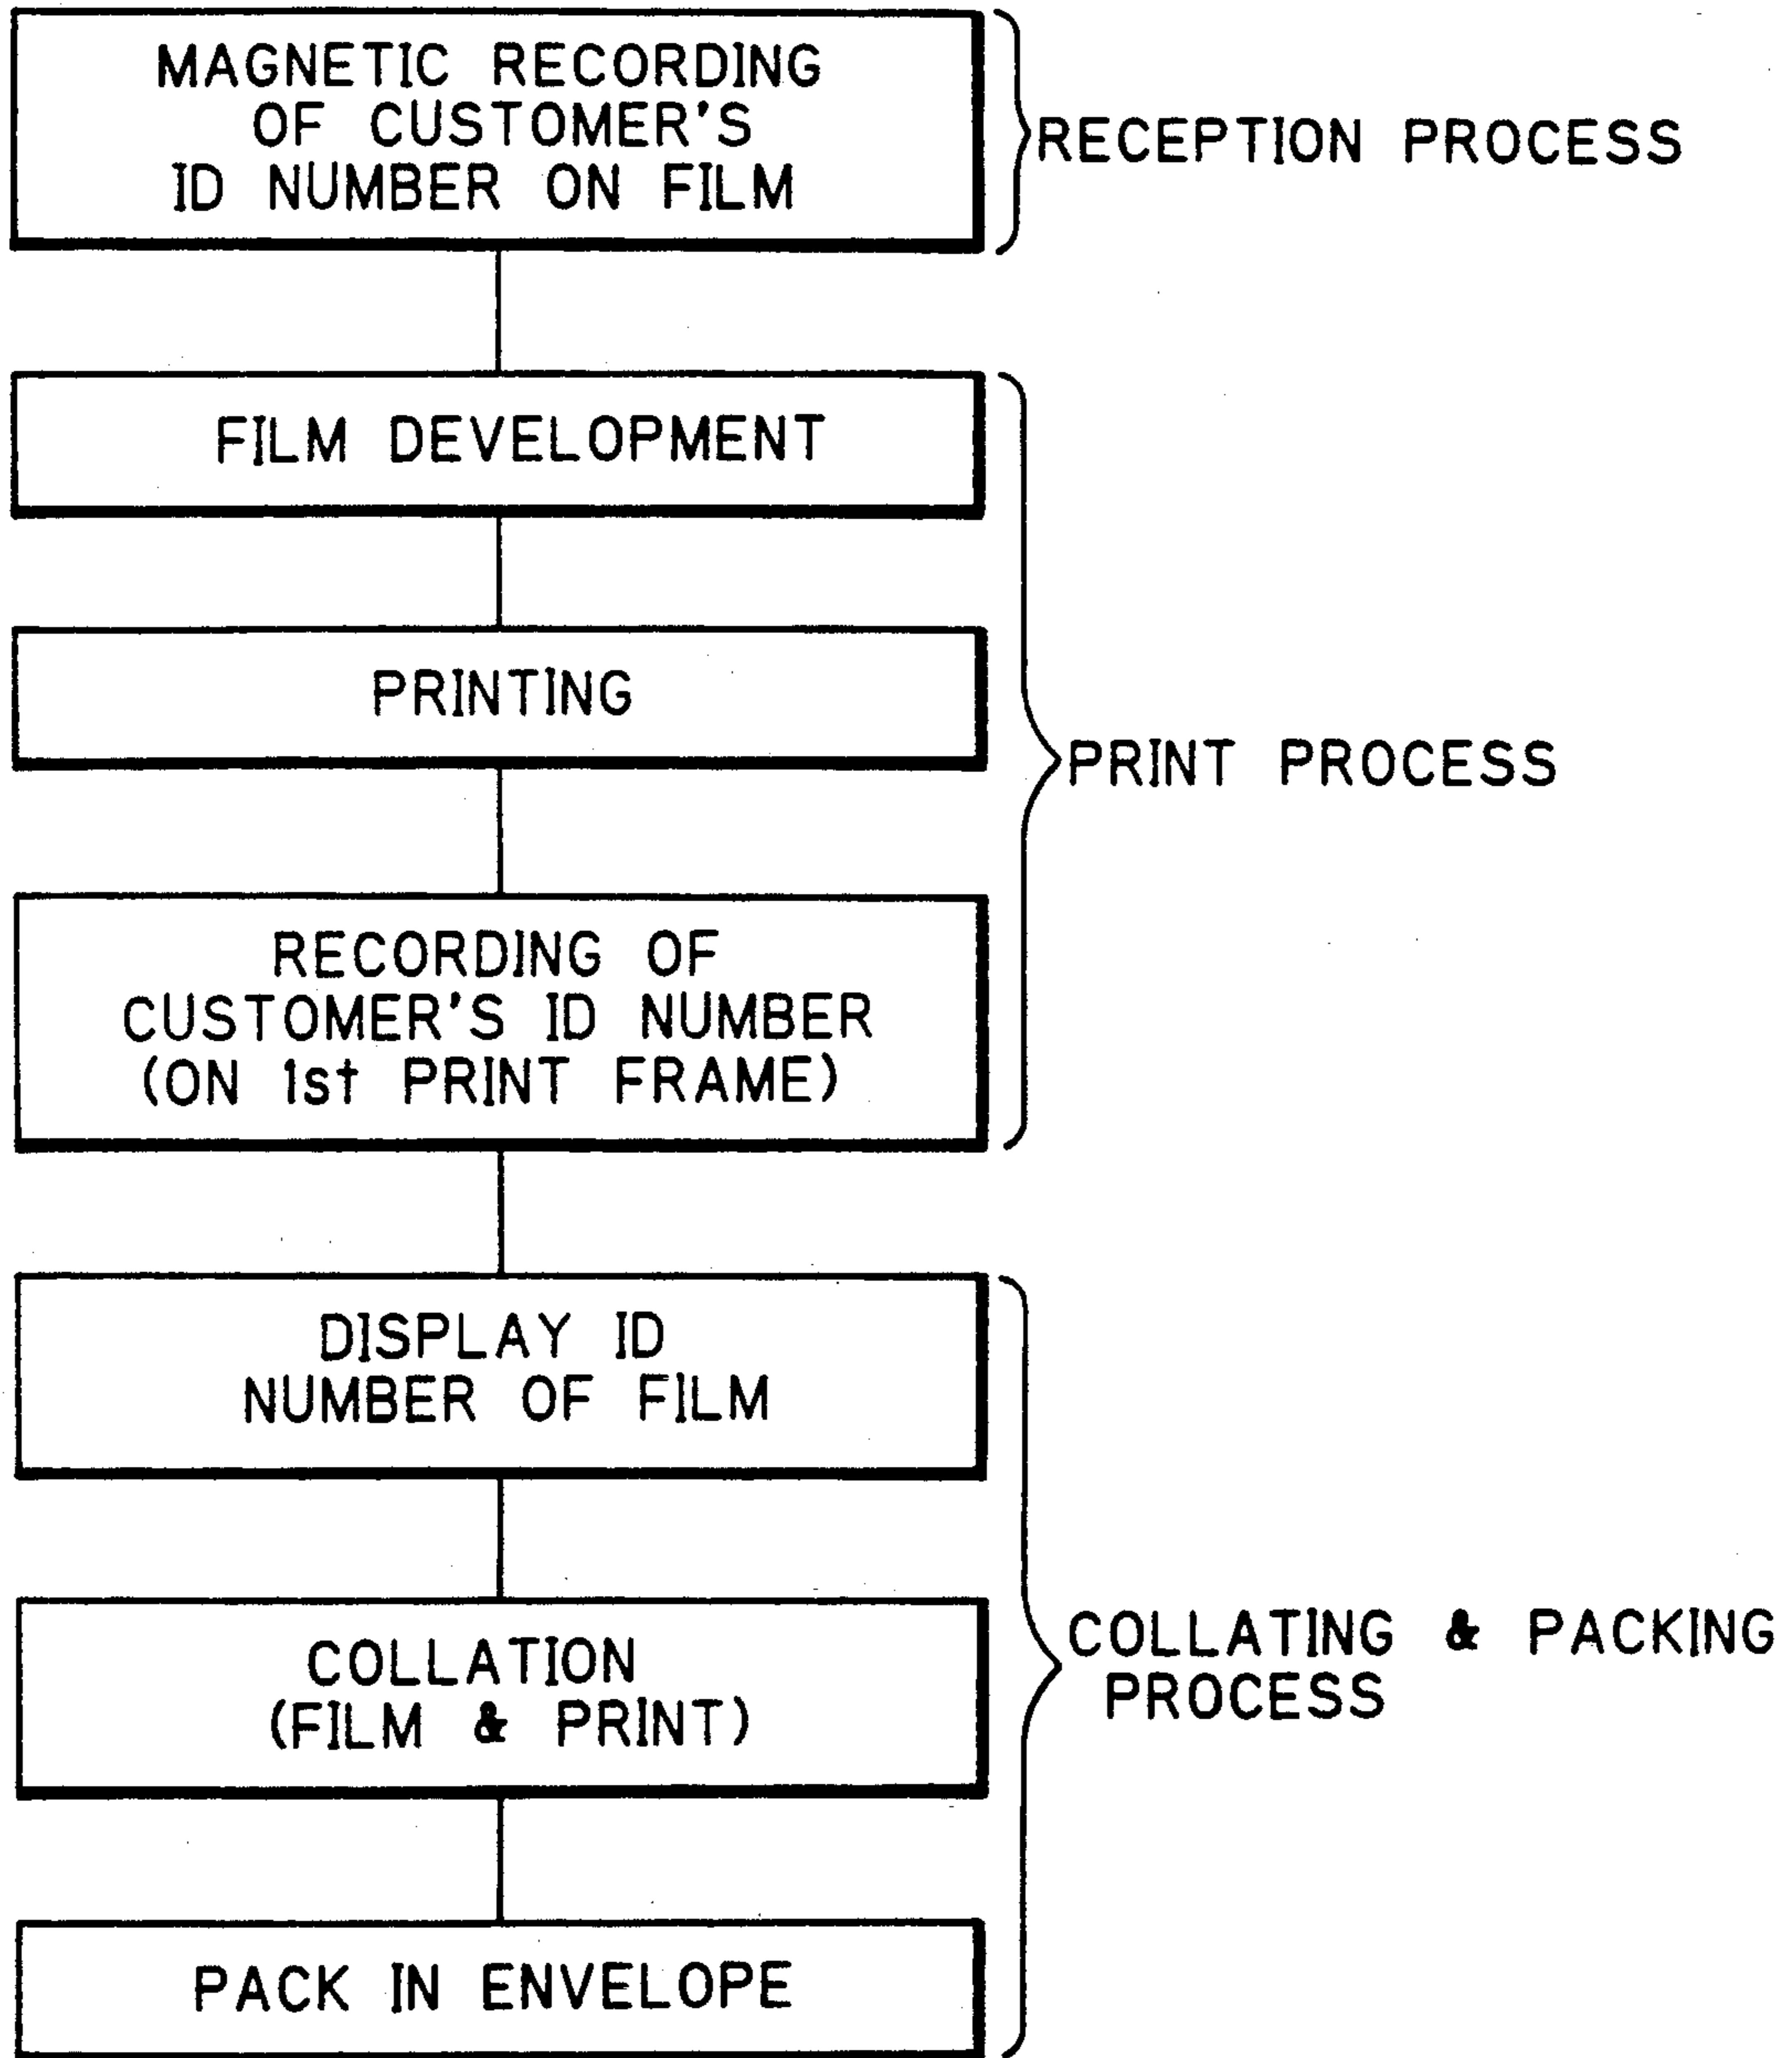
MAGNETIC RECORDING OF CUSTOMER'S ID NUMBER ON FILM

RECEPTION PROCESS

FILM DEVELOPMENT

PRINTING

RECORDING OF CUSTOMER'S ID NUMBER (ON 1st PRINT FRAME)

PRINT PROCESS

DISPLAY ID NUMBER OF FILM

COLLATION (FILM & PRINT)

PACK IN ENVELOPE

COLLATING & PACKING PROCESS